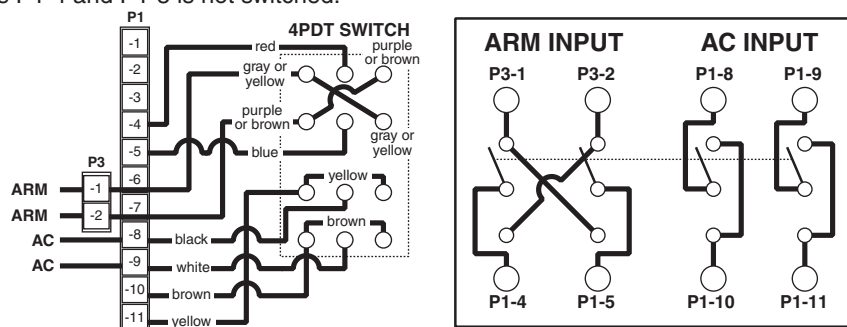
s P1-4 and P1-5 is not switched.

P1
-1
-2
-3
-4
-5
-6
-7
-8
-9
-10
-11

4PDT SWITCH
red
purple or brown
gray or yellow
purple or brown
blue
gray or yellow
yellow
brown

P3
-1
-2
ARM
ARM
AC
AC
black
white
brown
yellow

ARM INPUT
AC INPUT
P3-1
P3-2
P1-8
P1-9
P1-4
P1-5
P1-10
P1-11